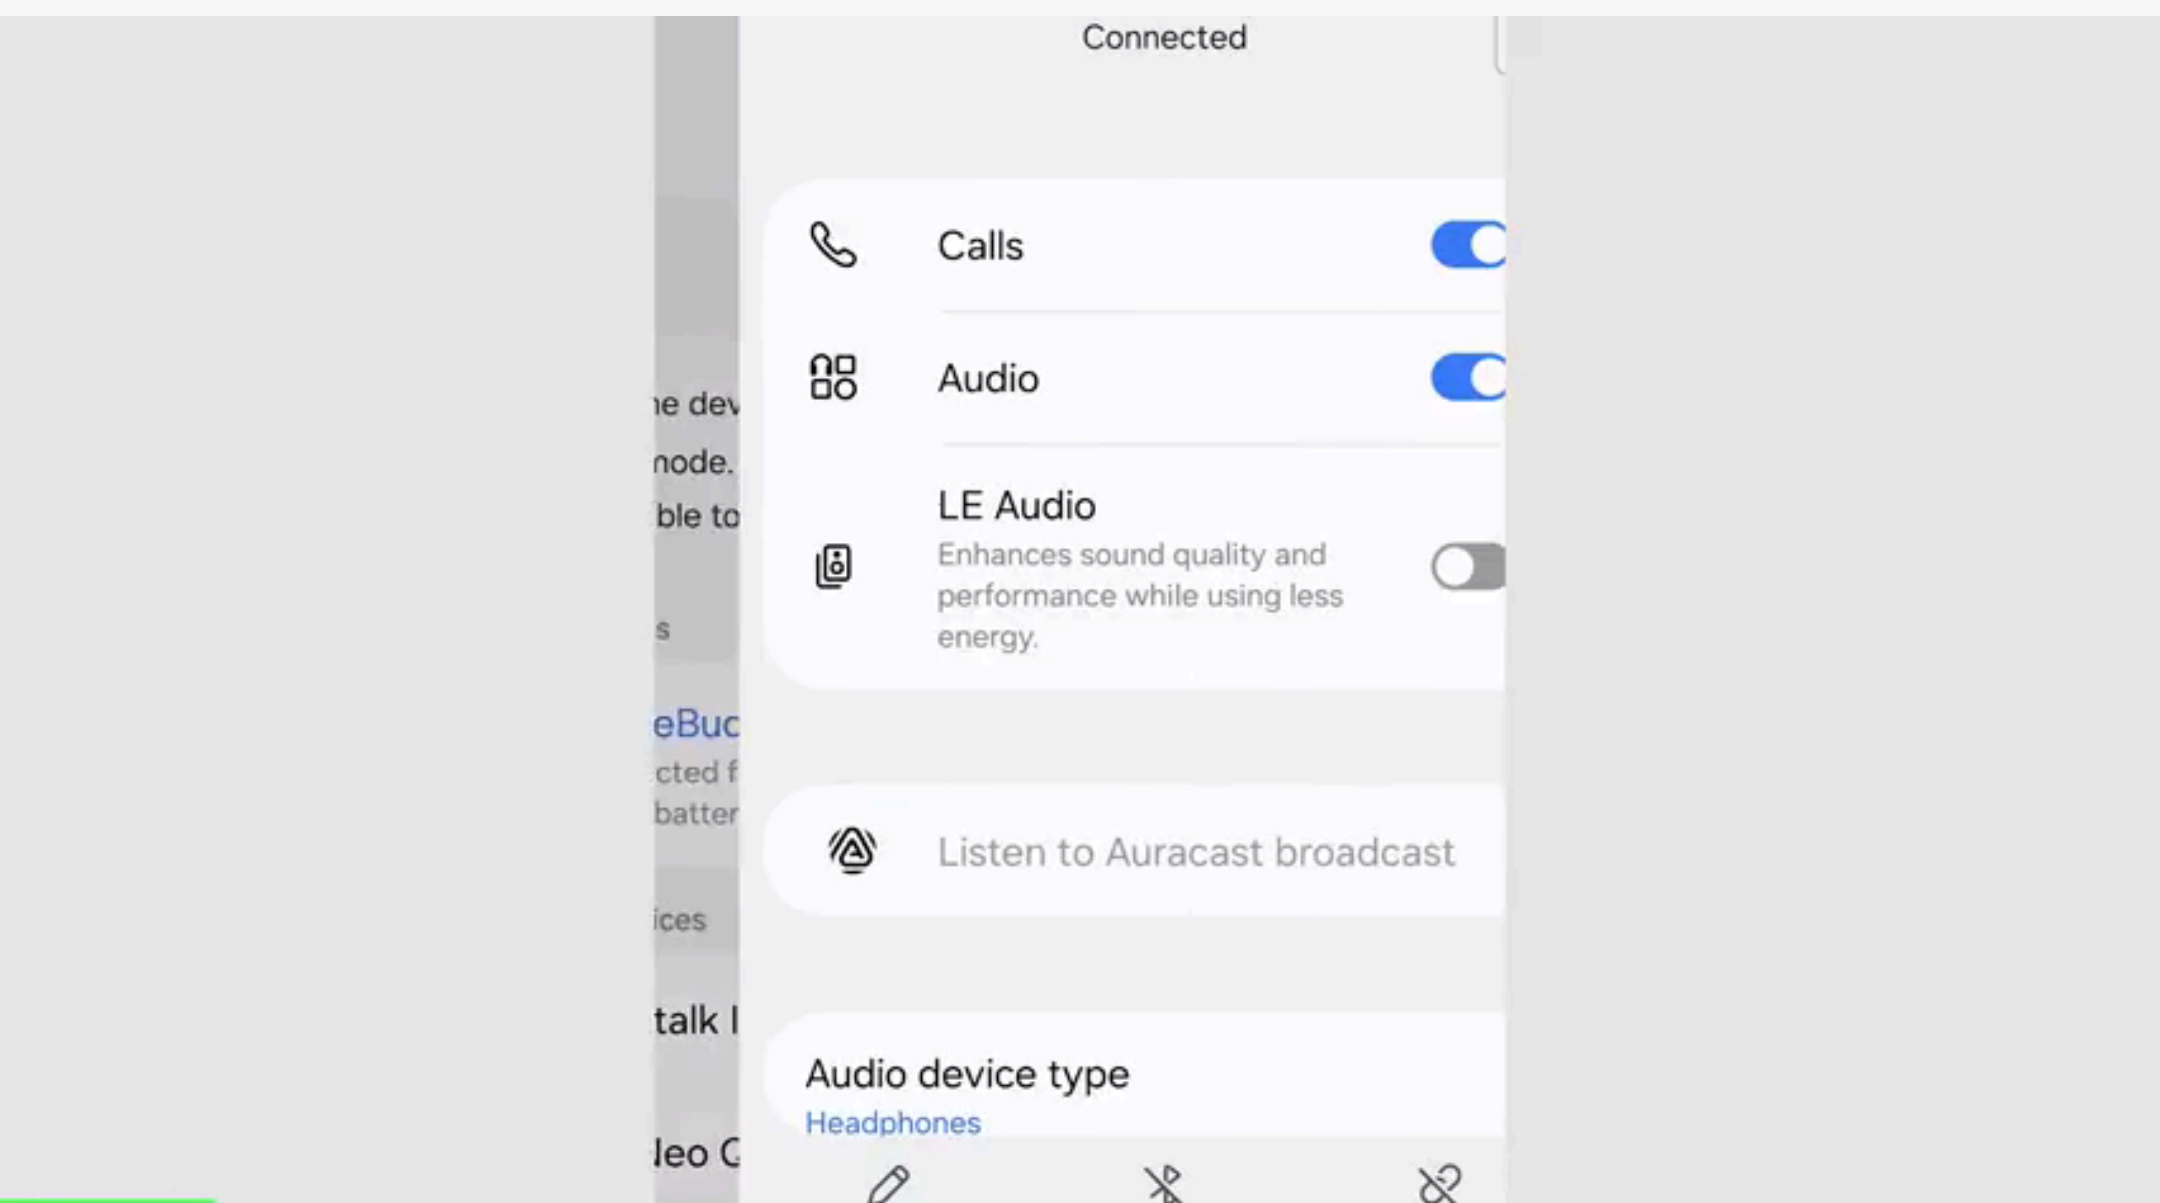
ne dev
node.
ble to

s

eBuc
cted f
batter

ices

talk I

leo C

Connected

Calls

Audio

LE Audio
Enhances sound quality and performance while using less energy.

Listen to Auracast broadcast

Audio device type
Headphones